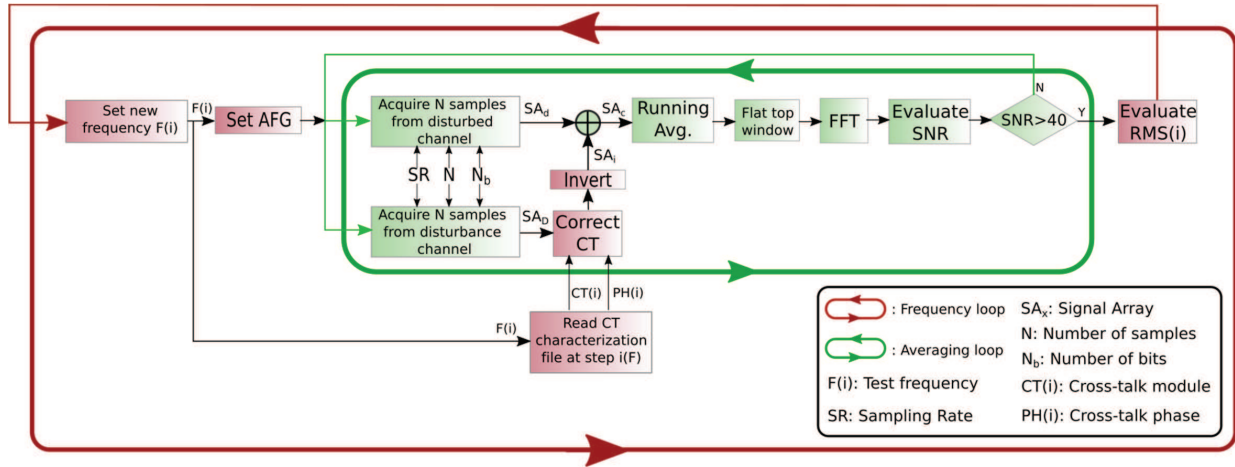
Set new frequency F(i)

F(i)

Set AFG

Acquire N samples from disturbed channel

$SA_d$

$SA_c$

Running Avg.

Flat top window

FFT

Evaluate SNR

SNR>40

N

Y

Evaluate RMS(i)

SR

N

$N_b$

$SA_i$

Invert

Acquire N samples from disturbance channel

$SA_D$

Correct CT

CT(i)

PH(i)

F(i)

Read CT characterization file at step i(F)

: Frequency loop

: Averaging loop

F(i): Test frequency

SR: Sampling Rate

$SA_x$: Signal Array

N: Number of samples

$N_b$: Number of bits

CT(i): Cross-talk module

PH(i): Cross-talk phase